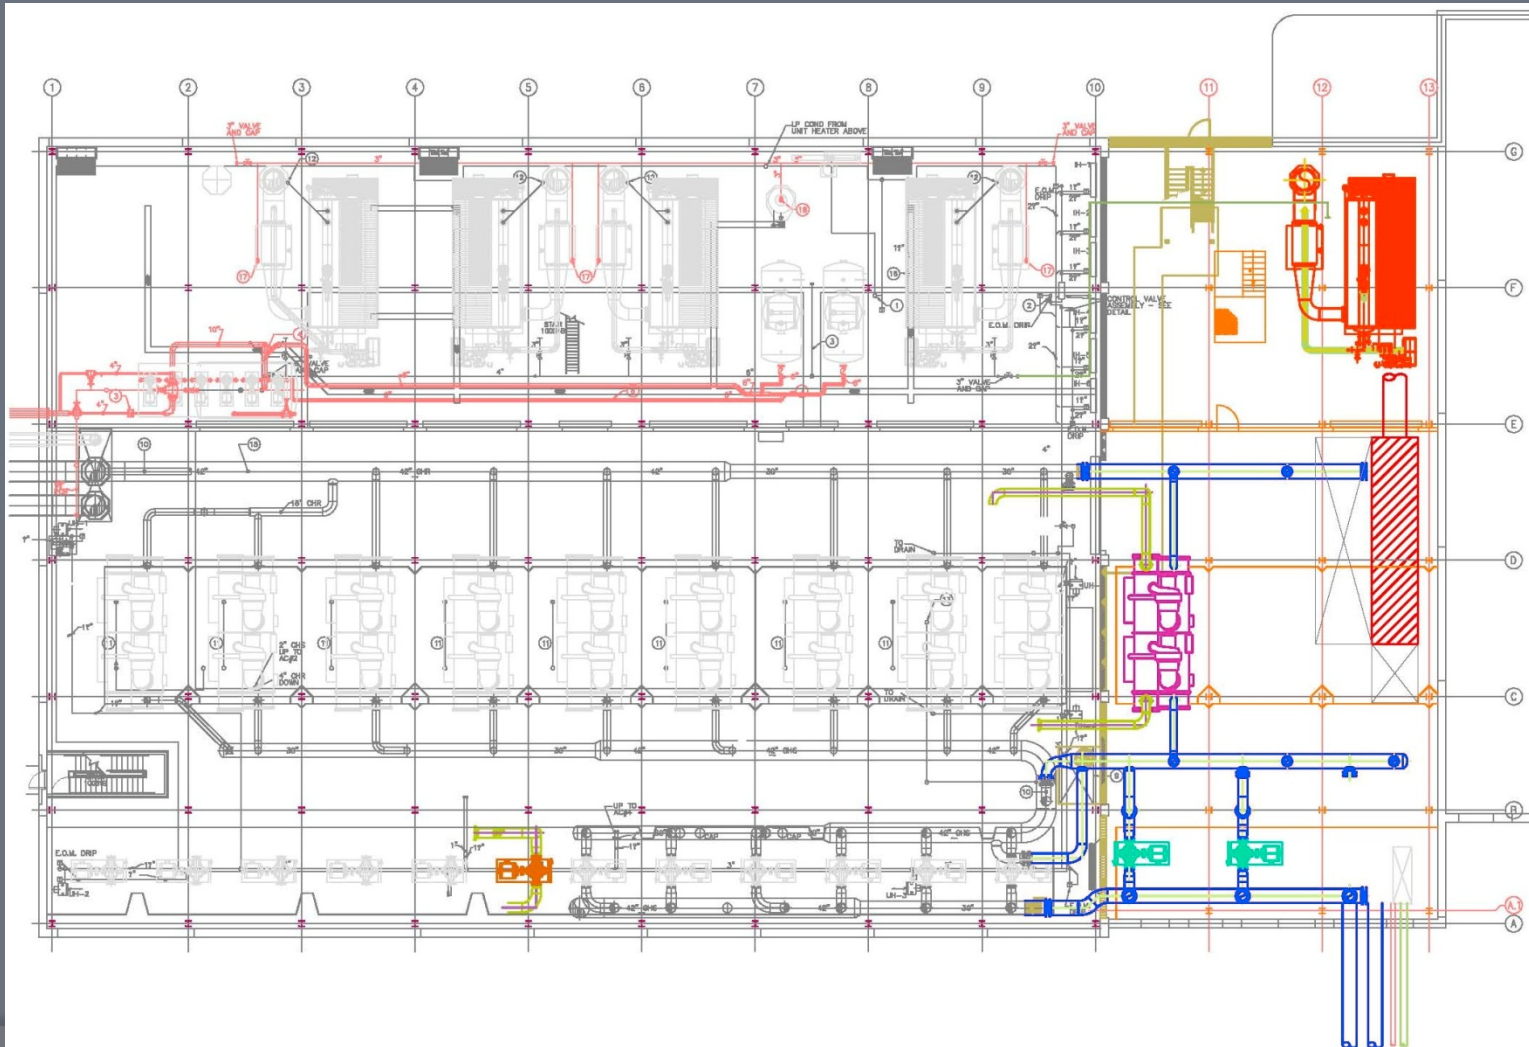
1 2 3 4 5 6 7 8 9 10 11 12 13

3" VALVE AND CAP

LP COND FROM UNIT HEATER ABOVE

3" VALVE AND CAP

G

F

E

D

C

B

A.1

A

12 12 12 12 12

17 17 17 17

16

18

1

2

3

E.O.M. DRIP

E.O.M. DRIP

CONTROL VALVE ASSEMBLY - SEE DETAIL

STAIR 100/H

3" VALVE AND CAP

4" 4" 3" 10" 6" 8" 6"

VALVE AND CAP

10

18

42" 42" CHR 42" 30" 30"

18" CHR

TO DRAIN

11 11 11 11 11 11 11 11

2" CHS UP TO AC#2

4" CHR DOWN

TO DRAIN

30" 30" 42" CHS 42"

10

E.O.M. DRIP

UH-2

UP TO AC#1

42" CHS

42" CHS

30"

UH-3

IH-1 IH-2 IH-3 IH-4 IH-5 IH-6 IH-7 IH-8 IH-9 IH-10